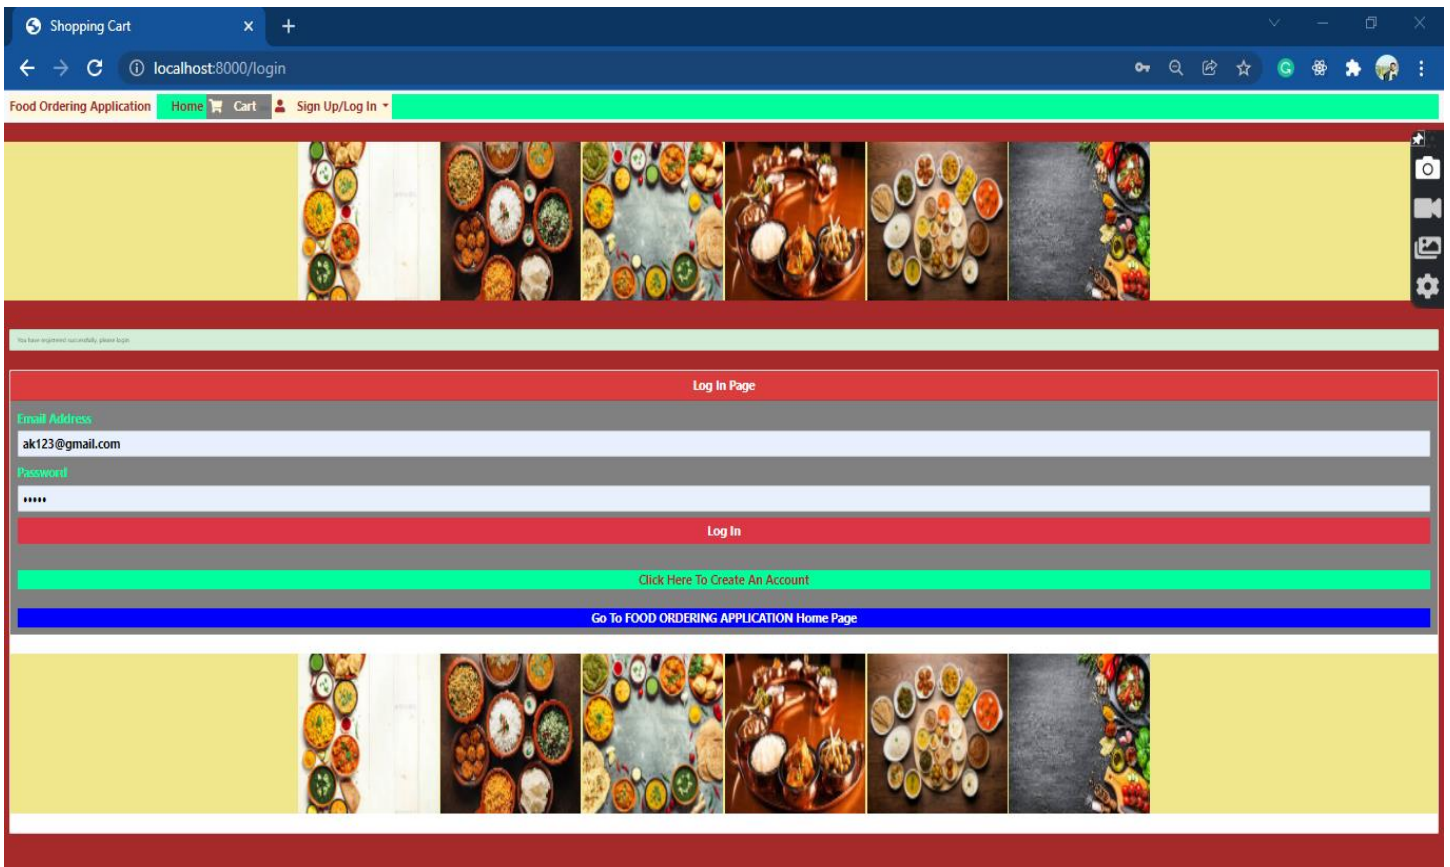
Shopping Cart

localhost:8000/login

Food Ordering Application Home Cart Sign Up/Log In

You have registered successfully, please login

Log In Page

Email Address

ak123@gmail.com

Password

•••••

Log In

Click Here To Create An Account

Go To FOOD ORDERING APPLICATION Home Page